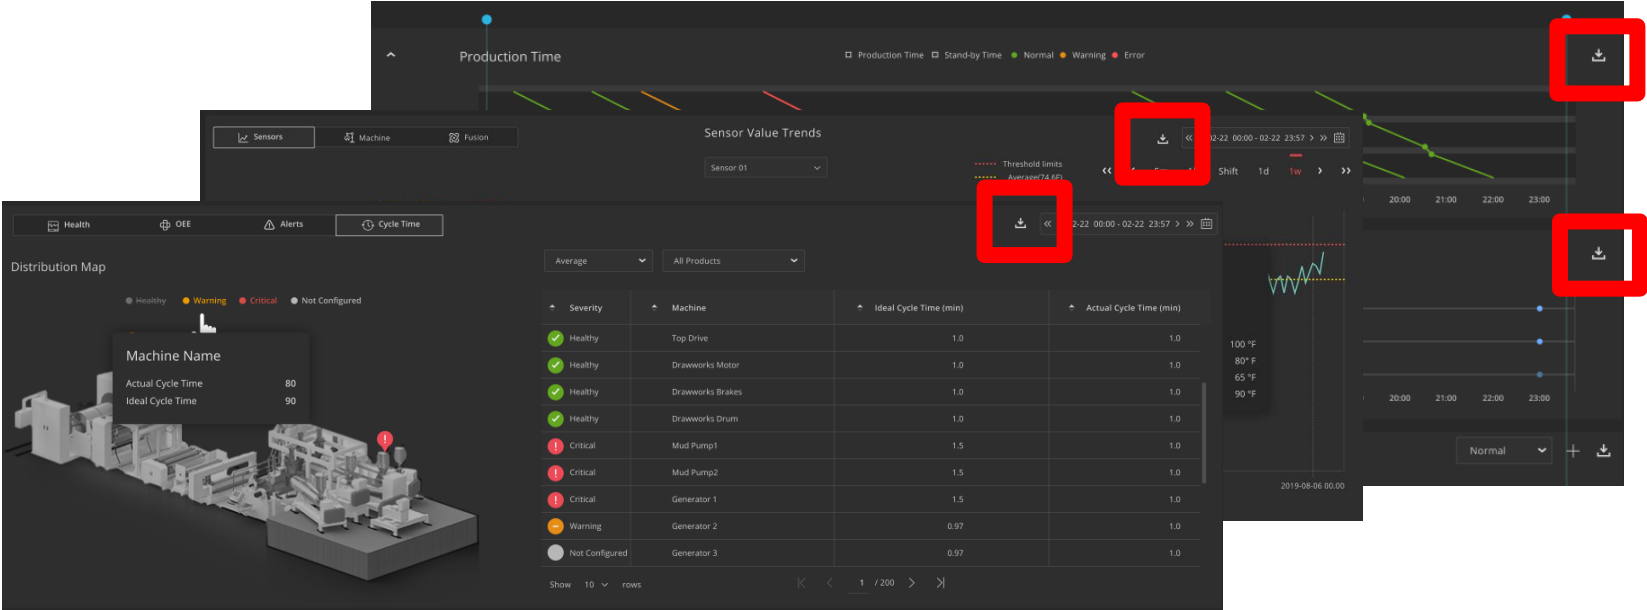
Production Time

Production Time  Stand-by Time  Normal  Warning  Error

20:00  21:00  22:00  23:00

20:00  21:00  22:00  23:00

Normal

Sensors  Machine  Fusion

Sensor Value Trends

Sensor 01

Threshold limits
Average(74.6F)

02-22 00:00 - 02-22 23:57

Shift  1d  1w

100 °F
80° F
65 °F
90 °F

2019-08-06 00:00

Health  OEE  Alerts  Cycle Time

Distribution Map

Healthy  Warning  Critical  Not Configured

Machine Name

Actual Cycle Time  80
Ideal Cycle Time  90

02-22 00:00 - 02-22 23:57

Average  All Products

| Severity | Machine | Ideal Cycle Time (min) | Actual Cycle Time (min) |
|---|---|---|---|
| Healthy | Top Drive | 1.0 | 1.0 |
| Healthy | Drawworks Motor | 1.0 | 1.0 |
| Healthy | Drawworks Brakes | 1.0 | 1.0 |
| Healthy | Drawworks Drum | 1.0 | 1.0 |
| Critical | Mud Pump1 | 1.5 | 1.0 |
| Critical | Mud Pump2 | 1.5 | 1.0 |
| Critical | Generator 1 | 1.5 | 1.0 |
| Warning | Generator 2 | 0.97 | 1.0 |
| Not Configured | Generator 3 | 0.97 | 1.0 |

Show 10 rows

1 / 200